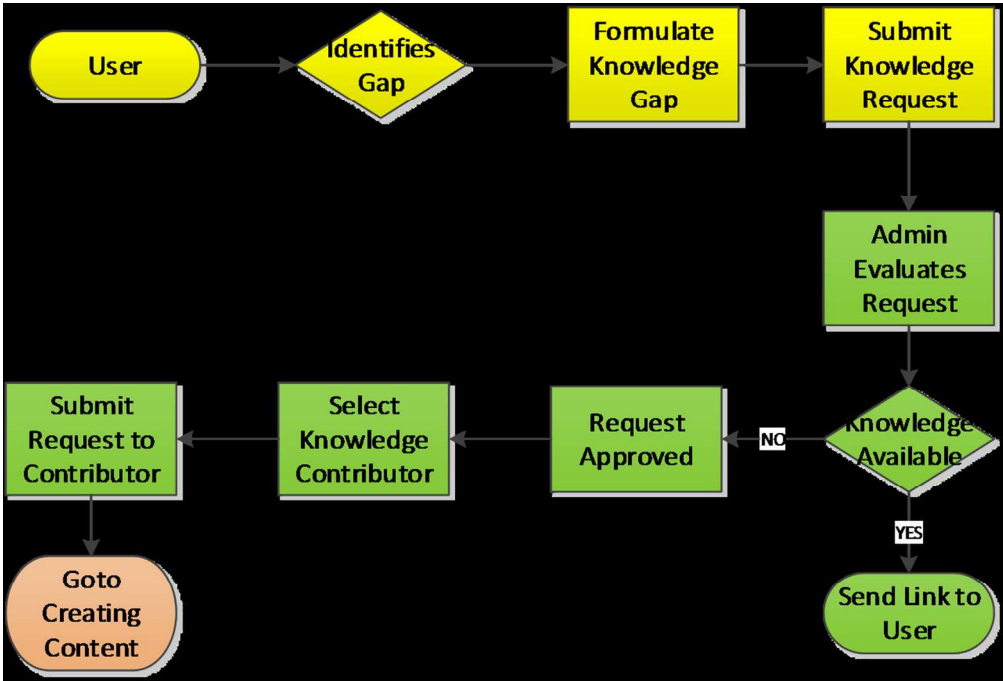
User

Identifies Gap

Formulate Knowledge Gap

Submit Knowledge Request

Admin Evaluates Request

Knowledge Available

NO

YES

Send Link to User

Request Approved

Select Knowledge Contributor

Submit Request to Contributor

Goto Creating Content